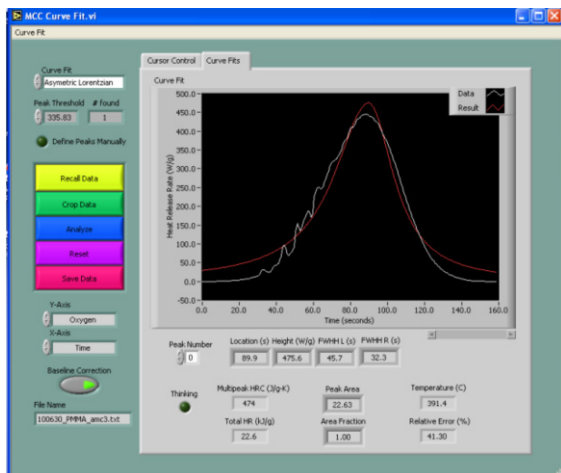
MCC Curve Fit.vi
Curve Fit

Curve Fit
Asymetric Lorentzian
Peak Threshold
335.83
# found
1
Define Peaks Manually

Recall Data
Crop Data
Analyze
Reset
Save Data

Y-Axis
Oxygen
X-Axis
Time

Baseline Correction

File Name
100630_PMMA_amc3.txt

Cursor Control
Curve Fits

Curve Fit
Data
Result
500.0-
450.0-
400.0-
350.0-
300.0-
250.0-
200.0-
150.0-
100.0-
50.0-
0.0-
-50.0-
Heat Release Rate (W/g)
0.0
20.0
40.0
60.0
80.0
100.0
120.0
140.0
160.0
Time (seconds)

Peak Number
0
Location (s)
89.9
Height (W/g)
475.6
FWHH L (s)
45.7
FWHH R (s)
32.3

Thinking
Multipeak HRC (J/g-K)
474
Total HR (kJ/g)
22.6
Peak Area
22.63
Area Fraction
1.00
Temperature (C)
391.4
Relative Error (%)
41.30